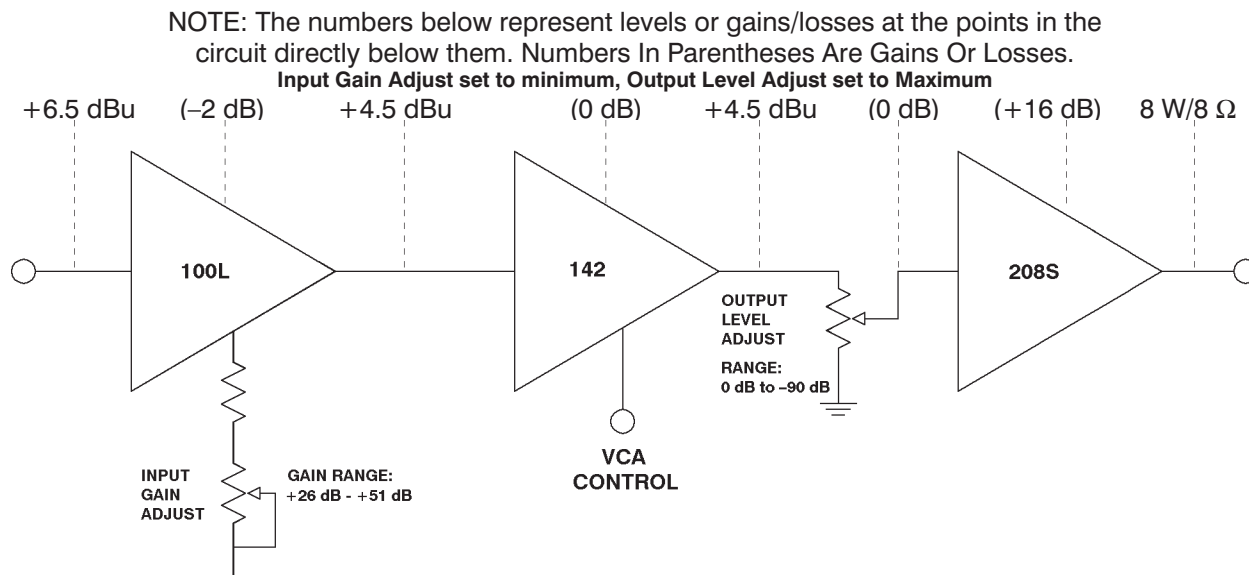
NOTE: The numbers below represent levels or gains/losses at the points in the circuit directly below them. Numbers In Parentheses Are Gains Or Losses.

**Input Gain Adjust set to minimum, Output Level Adjust set to Maximum**

+6.5 dBu (–2 dB) +4.5 dBu (0 dB) +4.5 dBu (0 dB) (+16 dB) 8 W/8 $\Omega$

100L

142

208S

OUTPUT LEVEL ADJUST

RANGE: 0 dB to –90 dB

VCA CONTROL

INPUT GAIN ADJUST

GAIN RANGE: +26 dB - +51 dB